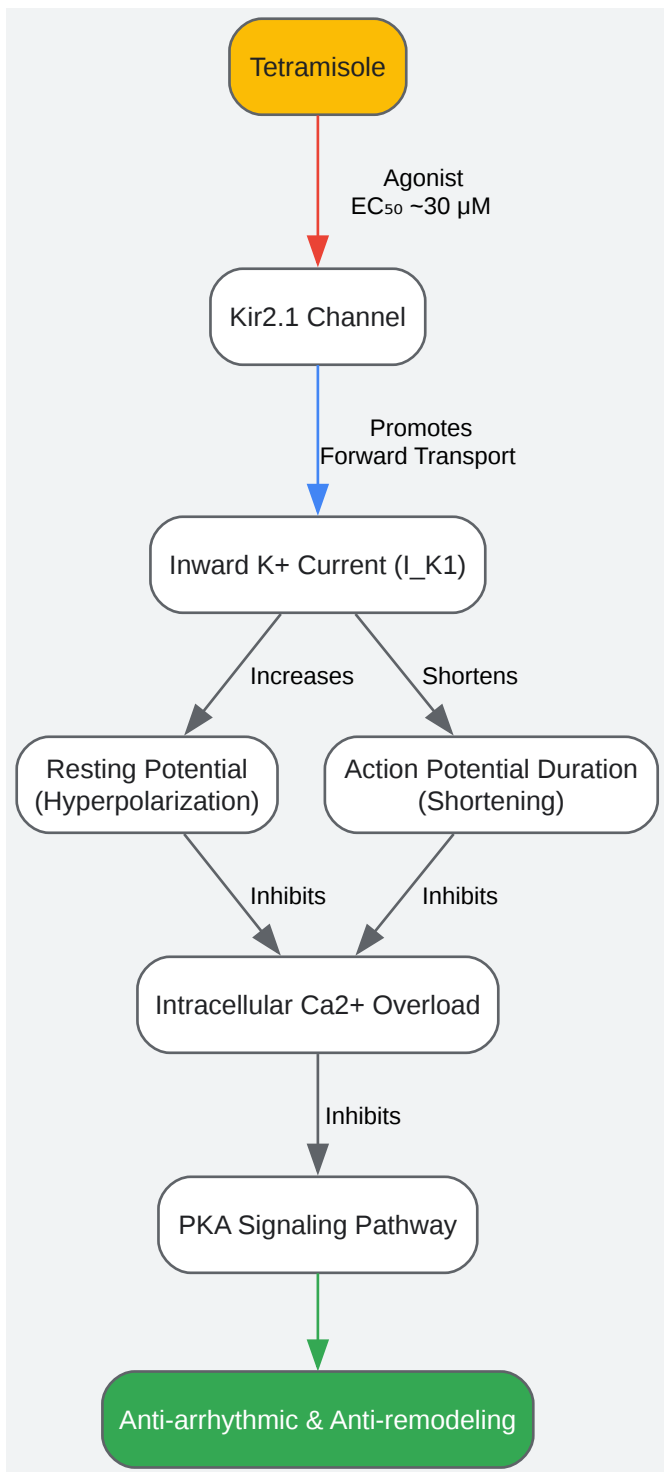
Tetramisole

Agonist
$EC_{50}$ ~30 μM

Kir2.1 Channel

Promotes
Forward Transport

Inward K+ Current (I_K1)

Increases

Shortens

Resting Potential
(Hyperpolarization)

Action Potential Duration
(Shortening)

Inhibits

Inhibits

Intracellular Ca2+ Overload

Inhibits

PKA Signaling Pathway

Anti-arrhythmic & Anti-remodeling